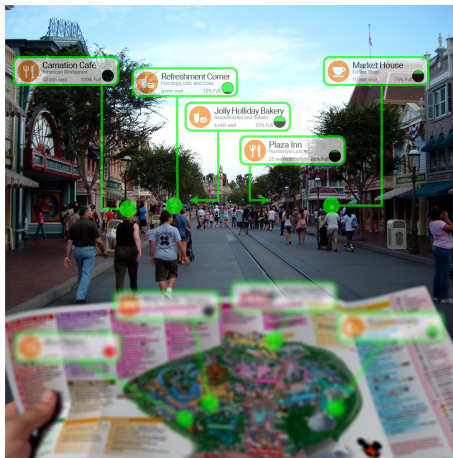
Carnation Café
American Restaurant
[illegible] wait
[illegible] Full

Refreshment Corner
Hot dogs, chili and Coke
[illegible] wait
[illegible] Full

Jolly Holiday Bakery
Sandwiches and Sweets
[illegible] wait
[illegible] Full

Plaza Inn
Homestyle Lunch
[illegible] wait
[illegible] Full

Market House
Coffee Shop
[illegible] wait
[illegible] Full